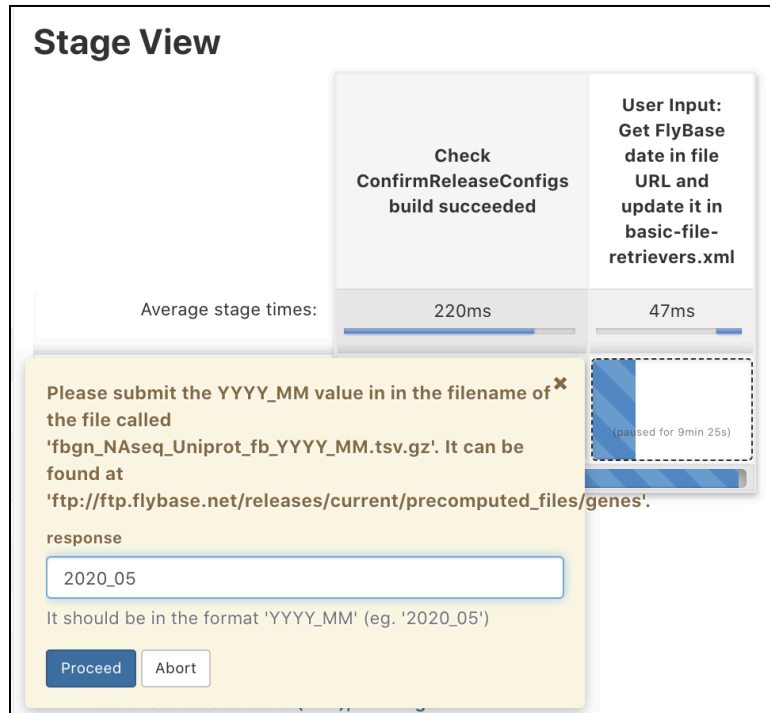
Stage View

Check ConfirmReleaseConfigs build succeeded

User Input: Get FlyBase date in file URL and update it in basic-file-retrievers.xml

Average stage times:

220ms

47ms

(paused for 9min 25s)

Please submit the YYYY_MM value in in the filename of the file called 'fbgn_NAseq_Uniprot_fb_YYYY_MM.tsv.gz'. It can be found at 'ftp://ftp.flybase.net/releases/current/precomputed_files/genes'.

×

response

2020_05

It should be in the format 'YYYY_MM' (eg. '2020_05')

Proceed

Abort